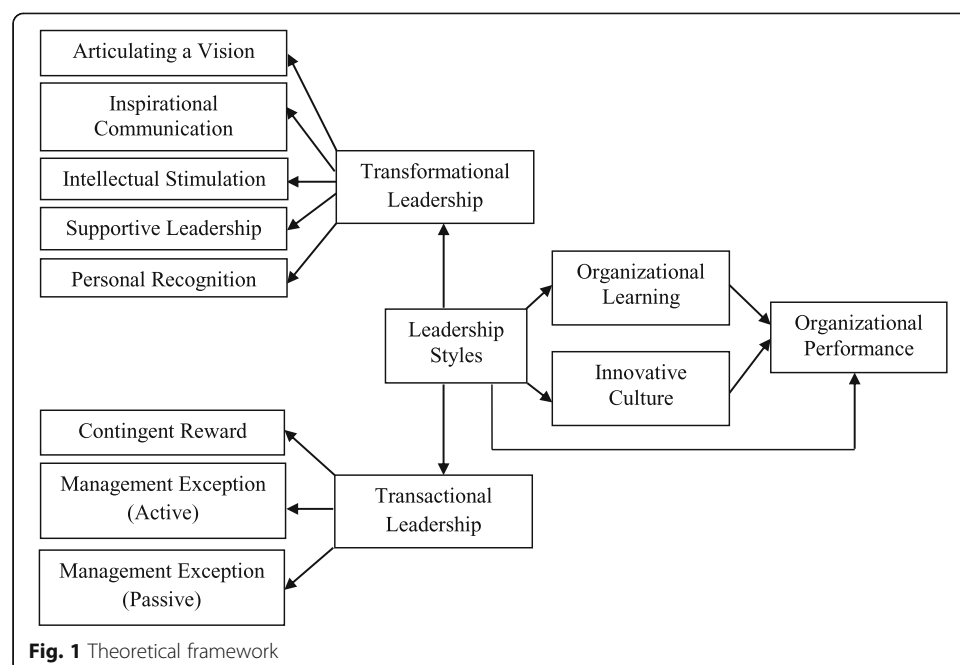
Articulating a Vision

Inspirational Communication

Intellectual Stimulation

Supportive Leadership

Personal Recognition

Transformational Leadership

Organizational Learning

Leadership Styles

Organizational Performance

Innovative Culture

Contingent Reward

Management Exception (Active)

Transactional Leadership

Management Exception (Passive)

**Fig. 1** Theoretical framework